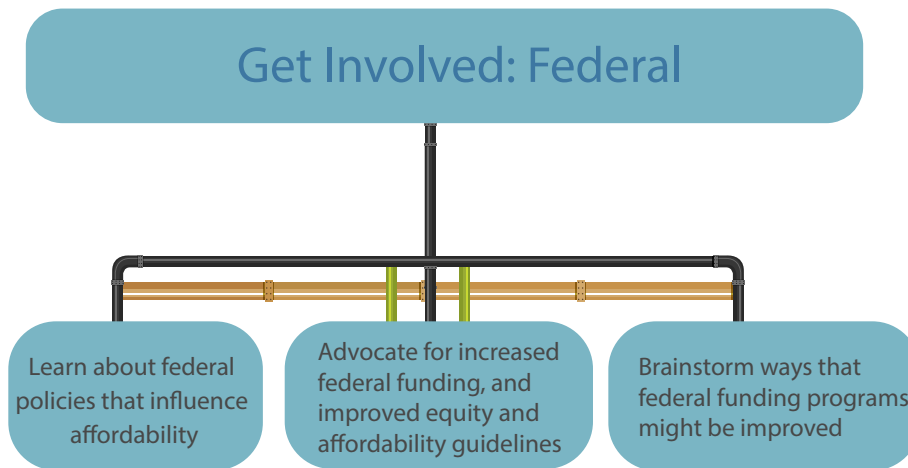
Get Involved: Federal

Learn about federal policies that influence affordability

Advocate for increased federal funding, and improved equity and affordability guidelines

Brainstorm ways that federal funding programs might be improved